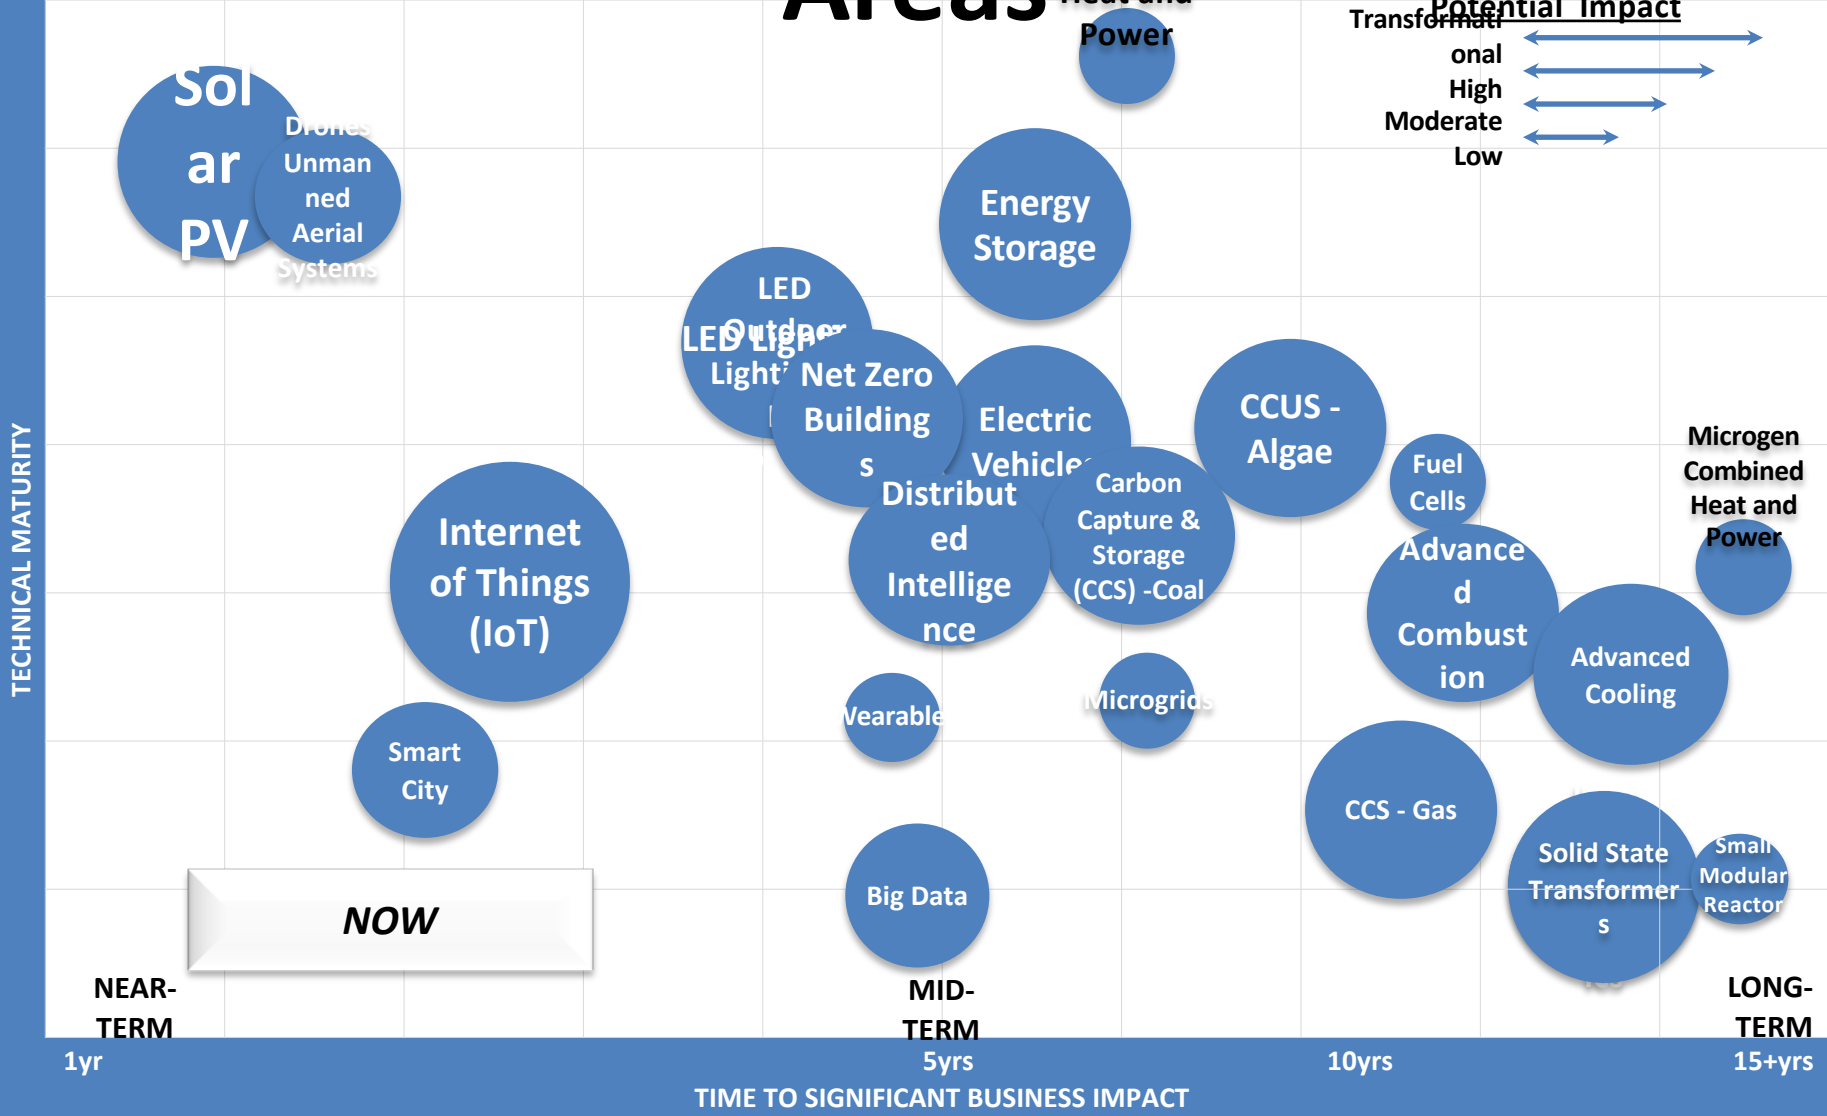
Areas
Power
Potential Impact
Transformational
High
Moderate
Low
Solar PV
Drones Unmanned Aerial Systems
Energy Storage
LED Outdoor Lighting
LED Lighting
Net Zero Buildings
Electric Vehicles
CCUS - Algae
Fuel Cells
Microgen Combined Heat and Power
Distributed Intelligence
Carbon Capture & Storage (CCS) -Coal
Internet of Things (IoT)
Advanced Combustion
Advanced Cooling
Wearables
Microgrids
Smart City
CCS - Gas
Solid State Transformers
Small Modular Reactor
Big Data
NOW
TECHNICAL MATURITY
NEAR-TERM
MID-TERM
LONG-TERM
1yr
5yrs
10yrs
15+yrs
TIME TO SIGNIFICANT BUSINESS IMPACT